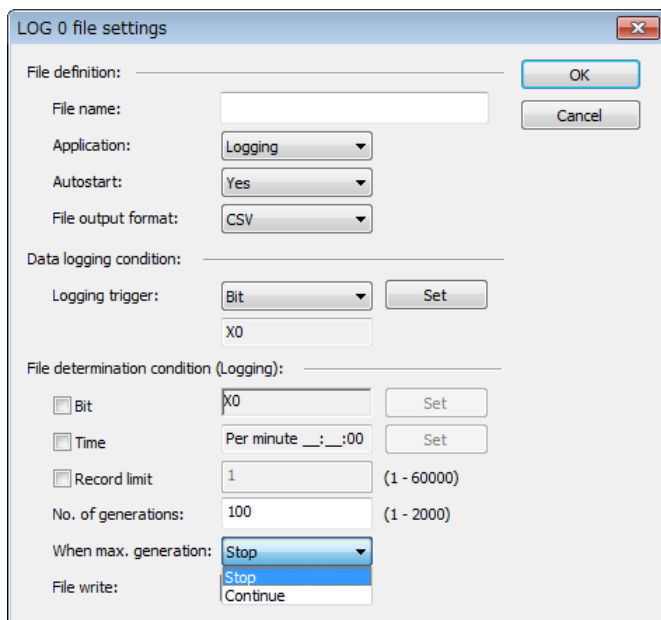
LOG 0 file settings

File definition:

File name:

Application: Logging

Autostart: Yes

File output format: CSV

Data logging condition:

Logging trigger: Bit Set

X0

File determination condition (Logging):

Bit X0 Set

Time Per minute __:__:00 Set

Record limit 1 (1 - 60000)

No. of generations: 100 (1 - 2000)

When max. generation: Stop

File write:

Stop

Continue

OK

Cancel